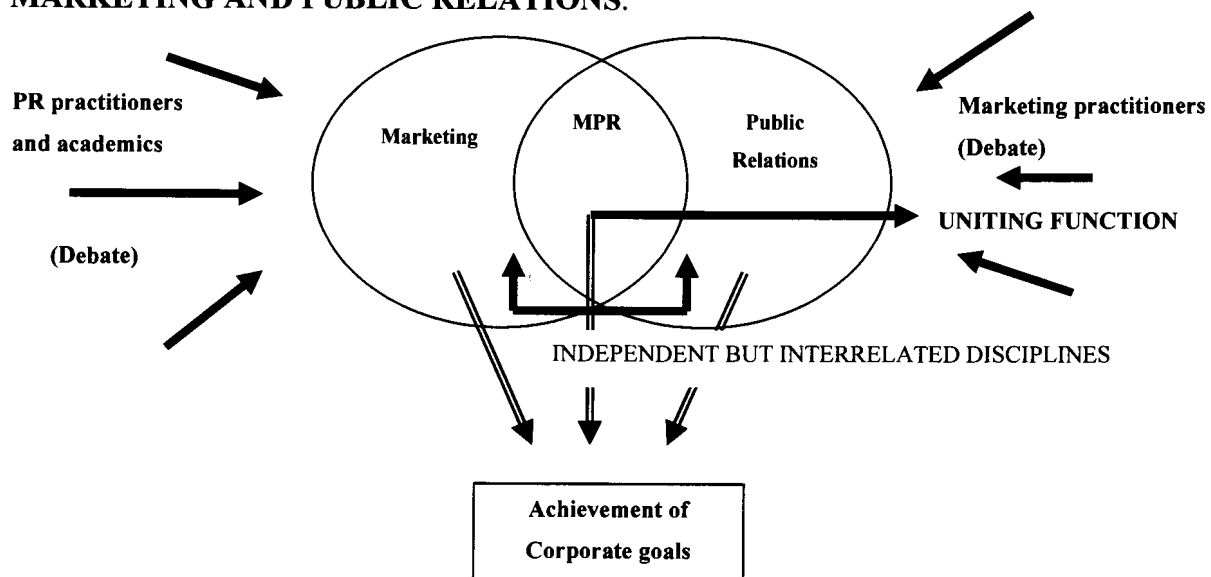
MARKETING AND PUBLIC RELATIONS.

PR practitioners and academics

(Debate)

Marketing

MPR

Public Relations

Marketing practitioners (Debate)

UNITING FUNCTION

INDEPENDENT BUT INTERRELATED DISCIPLINES

Achievement of Corporate goals